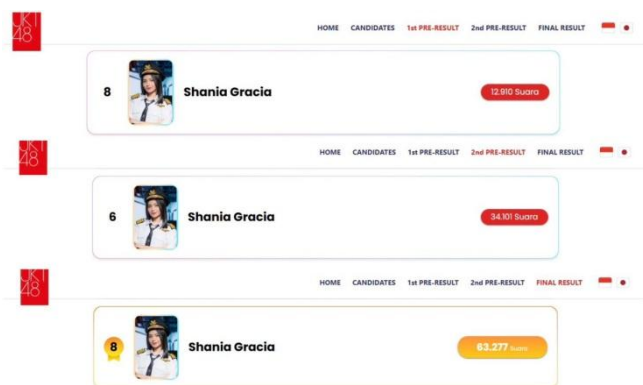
JKT48

HOME CANDIDATES 1st PRE-RESULT 2nd PRE-RESULT FINAL RESULT

8 Shania Gracia 12.910 Suara

JKT48

HOME CANDIDATES 1st PRE-RESULT 2nd PRE-RESULT FINAL RESULT

6 Shania Gracia 34.101 Suara

JKT48

HOME CANDIDATES 1st PRE-RESULT 2nd PRE-RESULT FINAL RESULT

8 Shania Gracia 63.277 Suara